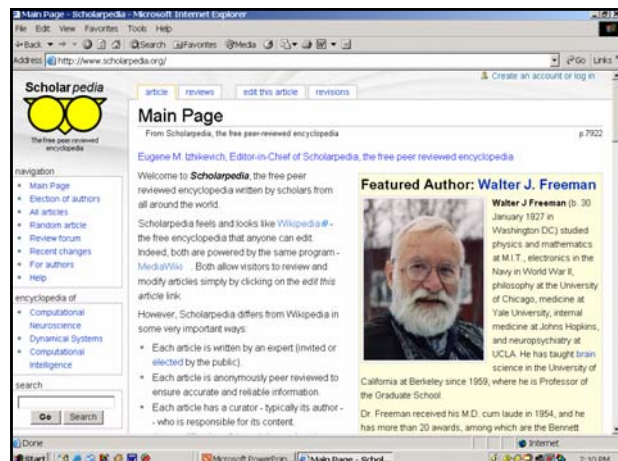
Main Page - Scholarpedia - Microsoft Internet Explorer
File Edit View Favorites Tools Help
Back Search Favorites Media
Address http://www.scholarpedia.org/
Go Links

Create an account or log in

Scholarpedia
The free peer reviewed encyclopedia

article reviews edit this article revisions

Main Page
From Scholarpedia, the free peer-reviewed encyclopedia
p.7922

Eugene M. Izhikevich, Editor-in-Chief of Scholarpedia, the free peer reviewed encyclopedia

navigation
- Main Page
- Election of authors
- All articles
- Random article
- Review forum
- Recent changes
- For authors
- Help

encyclopedia of
- Computational Neuroscience
- Dynamical Systems
- Computational Intelligence

search
Go Search

Welcome to Scholarpedia, the free peer reviewed encyclopedia written by scholars from all around the world.

Scholarpedia feels and looks like Wikipedia - the free encyclopedia that anyone can edit. Indeed, both are powered by the same program - MediaWiki. Both allow visitors to review and modify articles simply by clicking on the edit this article link.

However, Scholarpedia differs from Wikipedia in some very important ways:

- Each article is written by an expert (invited or elected by the public).
- Each article is anonymously peer reviewed to ensure accurate and reliable information.
- Each article has a curator - typically its author - who is responsible for its content.

Featured Author: Walter J. Freeman

Walter J Freeman (b. 30 January 1927 in Washington DC) studied physics and mathematics at M.I.T., electronics in the Navy in World War II, philosophy at the University of Chicago, medicine at Yale University, internal medicine at Johns Hopkins, and neuropsychiatry at UCLA. He has taught brain science in the University of California at Berkeley since 1959, where he is Professor of the Graduate School.

Dr. Freeman received his M.D. cum laude in 1954, and he has more than 20 awards, among which are the Bennett

Done
Internet
Start Microsoft PowerPoint Main Page - Schol... 2:10 PM